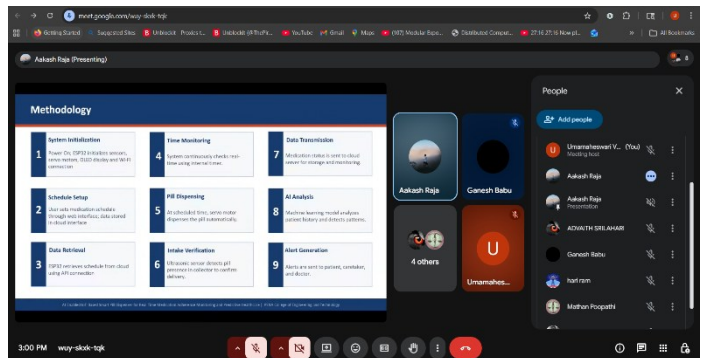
meet.google.com/wuy-skxk-tqk

Getting Started Suggested Sites Unblockit Proxies t... Unblockit (#ThePir... YouTube Gmail Maps (987) Modular Expe... Distributed Comput... 27.16 27.16 Now pl... All Bookmarks

Aakash Raja (Presenting)

Methodology

1 System Initialization
Power On, ESP32 initializes sensors, servo motors, OLED display and Wi-Fi connection.

4 Time Monitoring
System continuously checks real-time using internal timer.

7 Data Transmission
Medication status is sent to cloud server for storage and monitoring.

2 Schedule Setup
User sets medication schedule through web interface, data stored in cloud interface.

5 Pill Dispensing
At scheduled time, servo motor dispenses the pill automatically.

8 AI Analysis
Machine learning model analyzes patient history and detects patterns.

3 Data Retrieval
ESP32 retrieves schedule from cloud using API connection.

6 Intake Verification
Ultrasonic sensor detects pill presence to calculate to confirm delivery.

9 Alert Generation
Alerts are sent to patient, caretaker, and doctor.

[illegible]

Aakash Raja

Ganesh Babu

4 others

Umamahes...

People

Add people

Umamaheswari V... (You)
Meeting host

Aakash Raja

Aakash Raja
Presentation

ADVAITH SRILAHARI

Ganesh Babu

hari ram

Mathan Poopathi

3:00 PM wuy-skxk-tqk